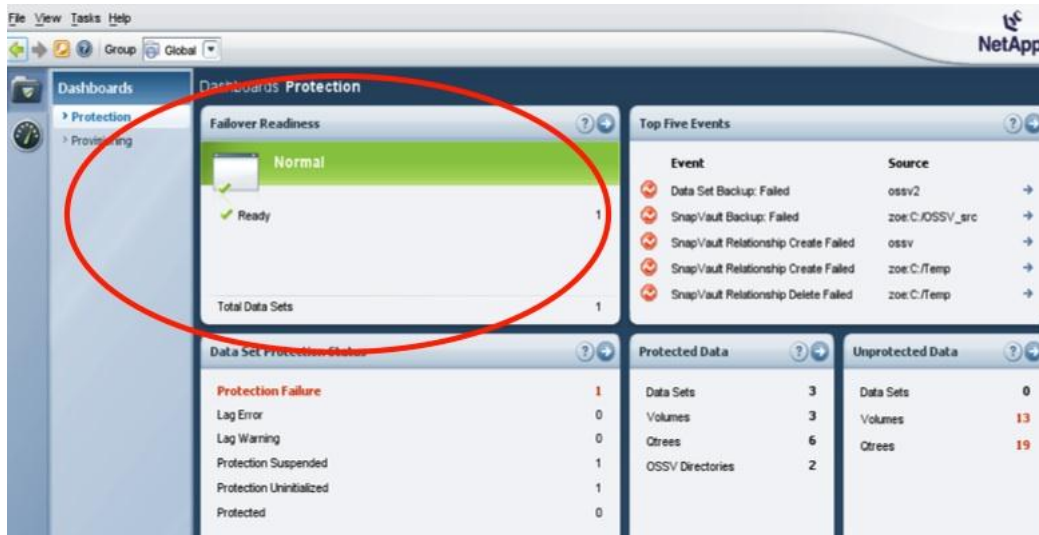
File View Tasks Help

Group Global

NetApp

Dashboards

> Protection

> Provisioning

Dashboards Protection

Failover Readiness

Normal

Ready 1

Total Data Sets 1

Top Five Events

| Event | Source |
|---|---|
| Data Set Backup: Failed | ossv2 |
| SnapVault Backup: Failed | zoe:C:/OSSV_src |
| SnapVault Relationship Create Failed | ossv |
| SnapVault Relationship Create Failed | zoe:C:/Temp |
| SnapVault Relationship Delete Failed | zoe:C:/Temp |

Data Set Protection Status

| | |
|---|---|
| Protection Failure | 1 |
| Lag Error | 0 |
| Lag Warning | 0 |
| Protection Suspended | 1 |
| Protection Uninitialized | 1 |
| Protected | 0 |

Protected Data

| | |
|---|---|
| Data Sets | 3 |
| Volumes | 3 |
| Qtrees | 6 |
| OSSV Directories | 2 |

Unprotected Data

| | |
|---|---|
| Data Sets | 0 |
| Volumes | 13 |
| Qtrees | 19 |